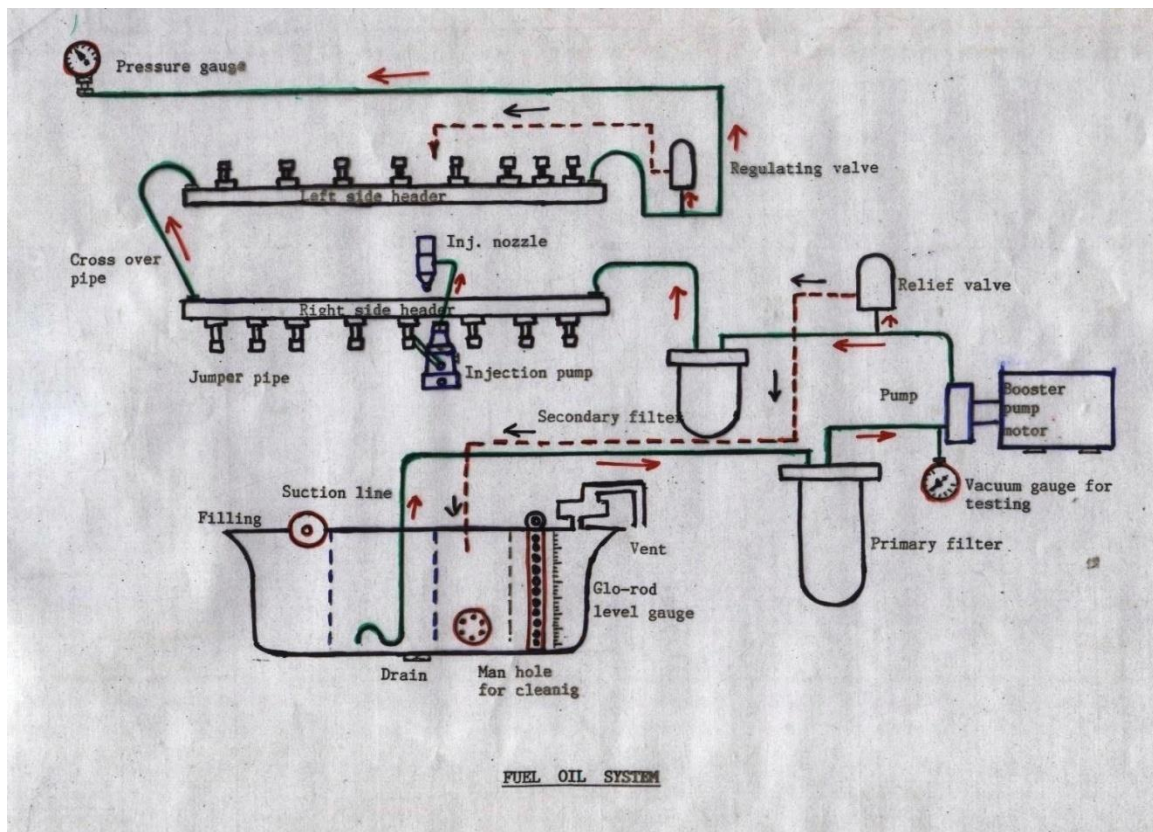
Pressure gauge

Regulating valve

Left side header

Inj. nozzle

Cross over pipe

Right side header

Relief valve

Jumper pipe

Injection pump

Pump

Booster pump motor

Secondary filter

Suction line

Filling

Vacuum gauge for testing

Vent

Primary filter

Glo-rod level gauge

Drain

Man hole for cleanig

FUEL OIL SYSTEM